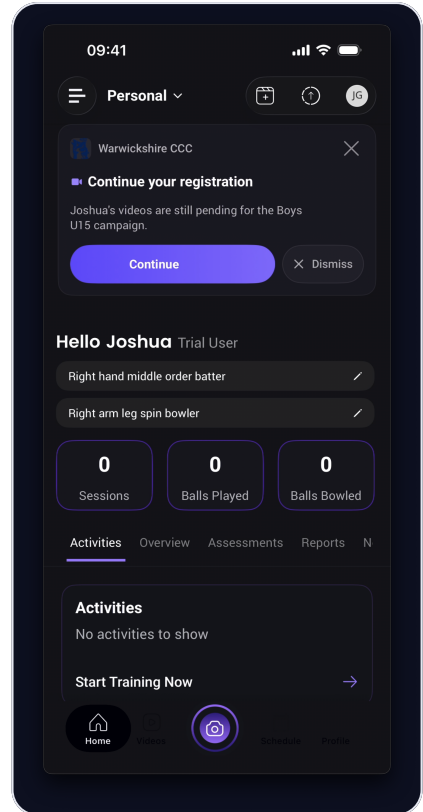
09:41

Personal

JG

Warwickshire CCC

Continue your registration

Joshua's videos are still pending for the Boys U15 campaign.

Continue

Dismiss

Hello Joshua Trial User

Right hand middle order batter

Right arm leg spin bowler

| 0 | 0 | 0 |
|---|---|---|
| Sessions | Balls Played | Balls Bowled |

Activities Overview Assessments Reports N

Activities

No activities to show

Start Training Now

Home Videos Schedule Profile